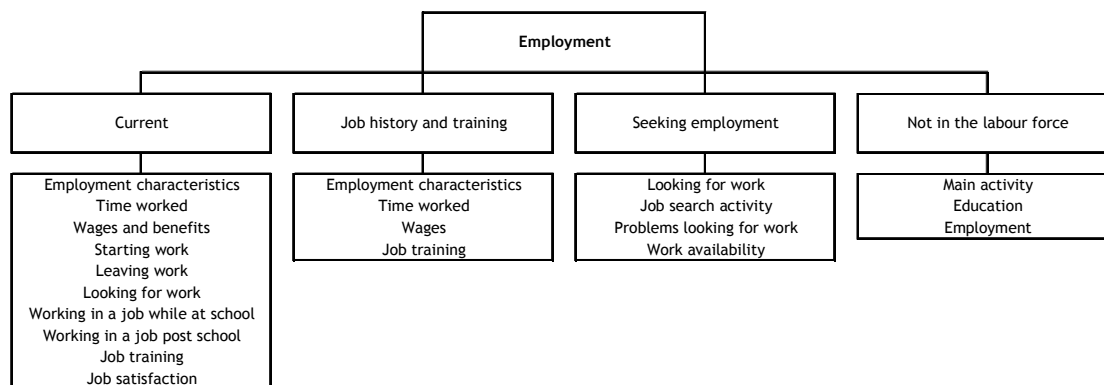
Employment

Current

Employment characteristics
Time worked
Wages and benefits
Starting work
Leaving work
Looking for work
Working in a job while at school
Working in a job post school
Job training
Job satisfaction

Job history and training

Employment characteristics
Time worked
Wages
Job training

Seeking employment

Looking for work
Job search activity
Problems looking for work
Work availability

Not in the labour force

Main activity
Education
Employment